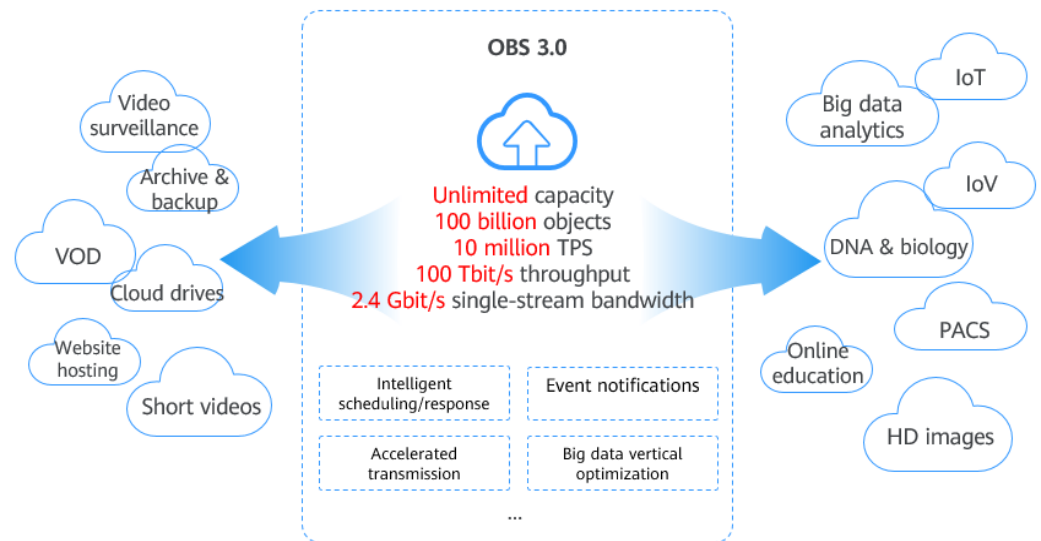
OBS 3.0

Unlimited capacity
100 billion objects
10 million TPS
100 Tbit/s throughput
2.4 Gbit/s single-stream bandwidth

Intelligent scheduling/response

Event notifications

Accelerated transmission

Big data vertical optimization

...

Video surveillance

Archive & backup

VOD

Cloud drives

Website hosting

Short videos

IoT

Big data analytics

IoV

DNA & biology

PACS

Online education

HD images